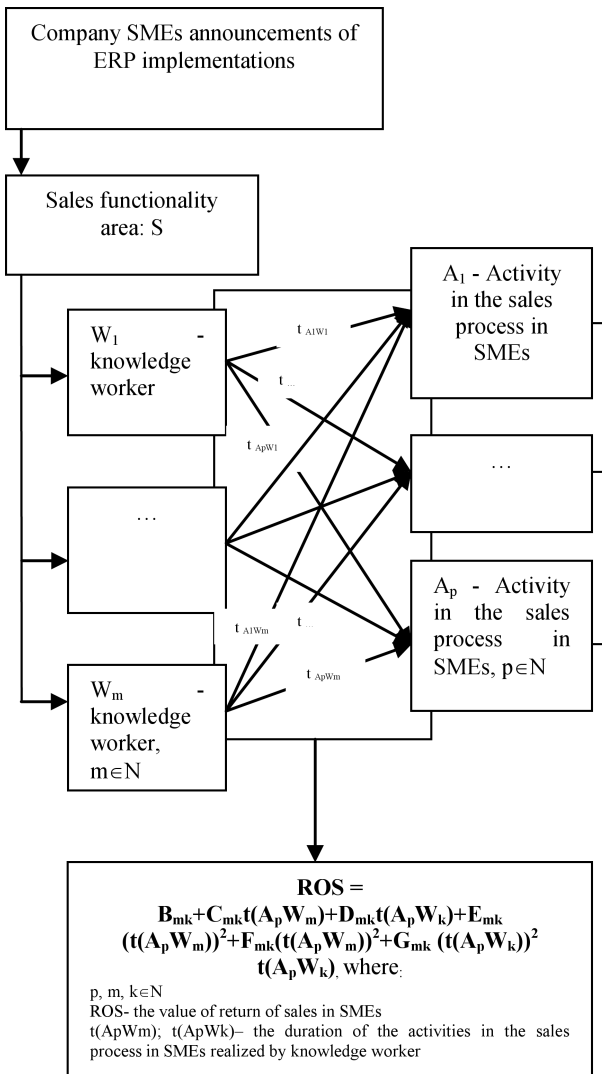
Company SMEs announcements of ERP implementations

Sales functionality area: S

$W_1$ - knowledge worker

…

$W_m$ - knowledge worker, $m \in N$

$t_{A1W1}$

$t_{...}$

$t_{ApW1}$

$t_{A1Wm}$

$t_{...}$

$t_{ApWm}$

$A_1$ - Activity in the sales process in SMEs

…

$A_p$ - Activity in the sales process in SMEs, $p \in N$

**ROS =**
$\mathbf{B_{mk}+C_{mk}t(A_pW_m)+D_{mk}t(A_pW_k)+E_{mk}(t(A_pW_m))^2+F_{mk}(t(A_pW_m))^2+G_{mk}(t(A_pW_k))^2 t(A_pW_k)}$, where:

p, m, $k \in N$
ROS- the value of return of sales in SMEs
t(ApWm); t(ApWk)– the duration of the activities in the sales process in SMEs realized by knowledge worker